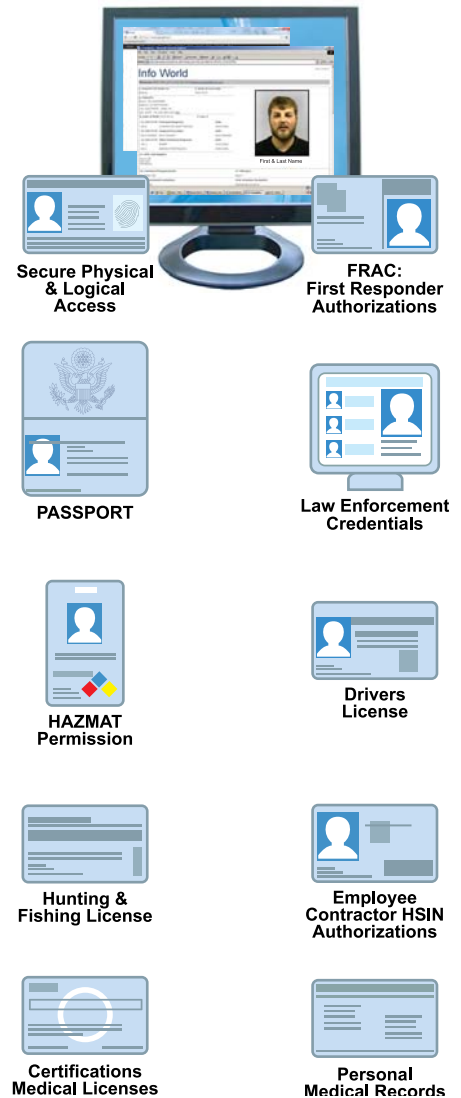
Info World

First & Last Name

Secure Physical & Logical Access

FRAC: First Responder Authorizations

PASSPORT

Law Enforcement Credentials

HAZMAT Permission

Drivers License

Hunting & Fishing License

Employee Contractor HSIN Authorizations

Certifications Medical Licenses

Personal Medical Records